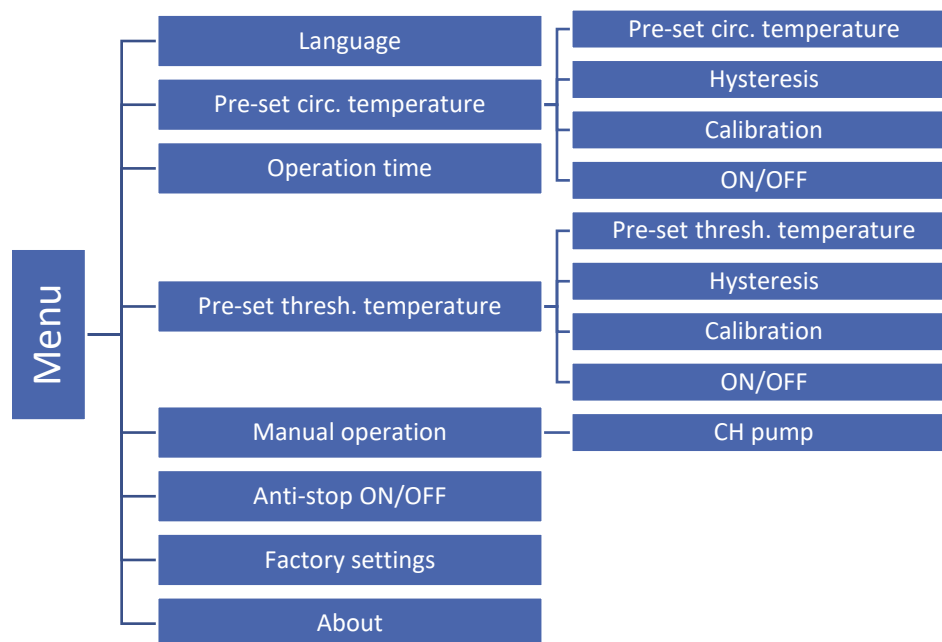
Menu

Language

Pre-set circ. temperature

Pre-set circ. temperature

Hysteresis

Calibration

ON/OFF

Operation time

Pre-set thresh. temperature

Pre-set thresh. temperature

Hysteresis

Calibration

ON/OFF

Manual operation

CH pump

Anti-stop ON/OFF

Factory settings

About